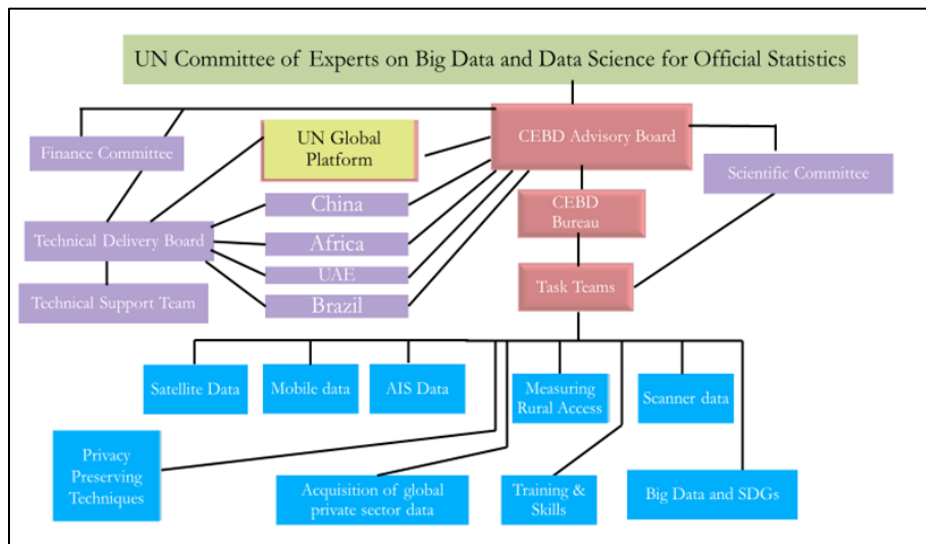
UN Committee of Experts on Big Data and Data Science for Official Statistics

Finance Committee

UN Global Platform

CEBD Advisory Board

Scientific Committee

China

CEBD Bureau

Technical Delivery Board

Africa

UAE

Task Teams

Technical Support Team

Brazil

Satellite Data

Mobile data

AIS Data

Measuring Rural Access

Scanner data

Privacy Preserving Techniques

Acquisition of global private sector data

Training & Skills

Big Data and SDGs